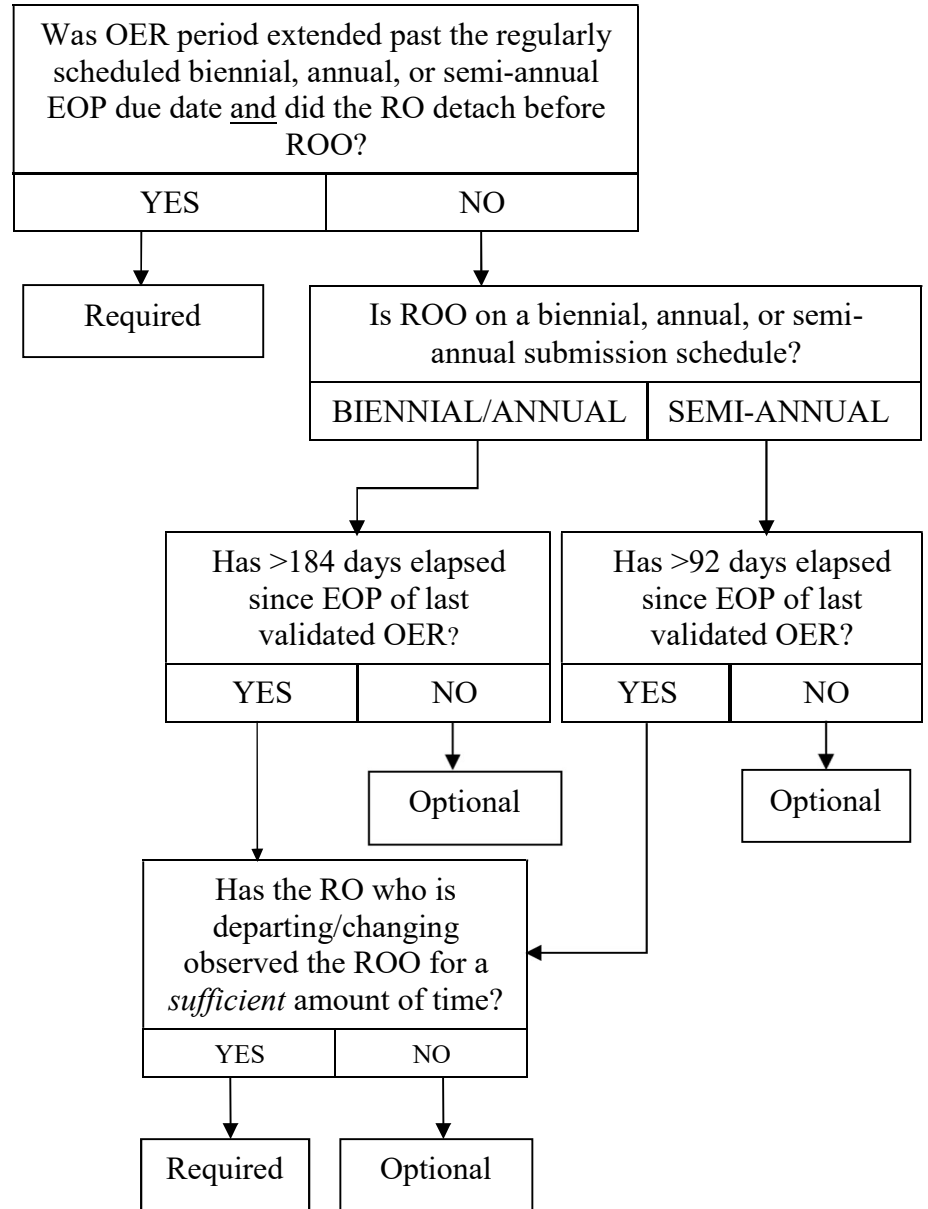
Was OER period extended past the regularly scheduled biennial, annual, or semi-annual EOP due date and did the RO detach before ROO?

YES

NO

Required

Is ROO on a biennial, annual, or semi-annual submission schedule?

BIENNIAL/ANNUAL

SEMI-ANNUAL

Has >184 days elapsed since EOP of last validated OER?

YES

NO

Optional

Has >92 days elapsed since EOP of last validated OER?

YES

NO

Optional

Has the RO who is departing/changing observed the ROO for a *sufficient* amount of time?

YES

NO

Required

Optional